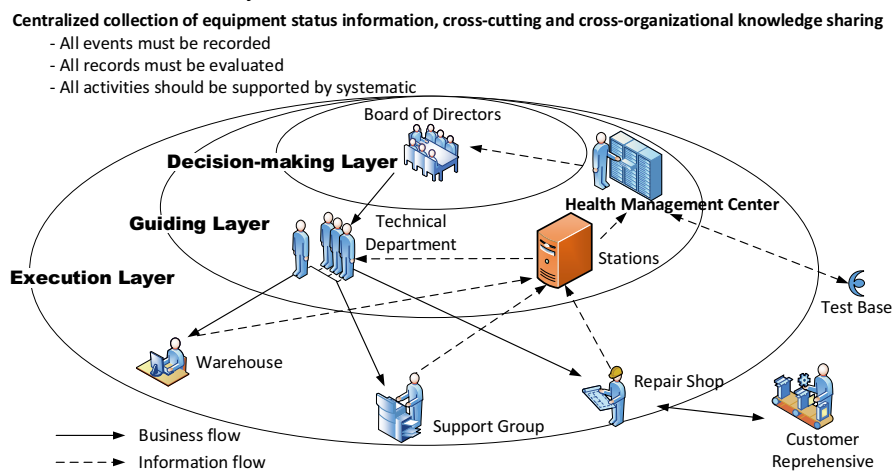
Centralized collection of equipment status information, cross-cutting and cross-organizational knowledge sharing
- All events must be recorded
- All records must be evaluated
- All activities should be supported by systematic

Board of Directors
Decision-making Layer
Health Management Center
Guiding Layer
Technical Department
Stations
Execution Layer
Test Base
Warehouse
Repair Shop
Support Group
Business flow
Information flow
Customer Reprehensive